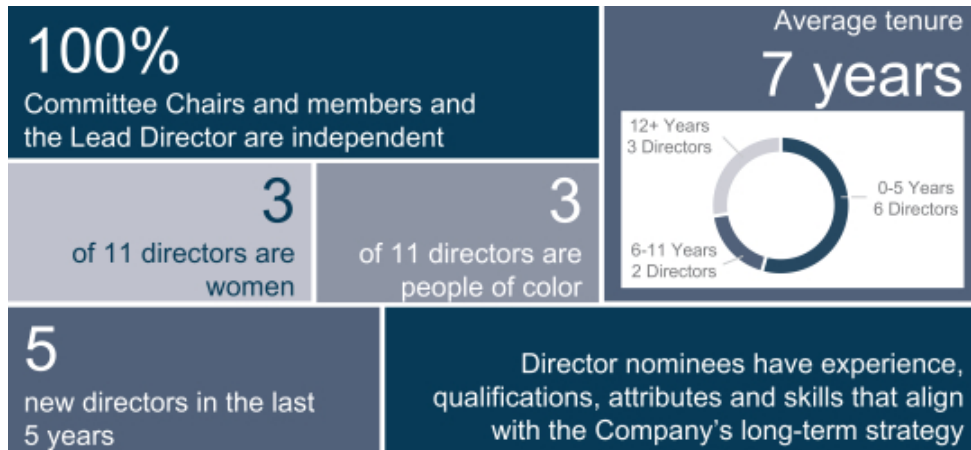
100%
Committee Chairs and members and the Lead Director are independent

Average tenure
7 years

12+ Years
3 Directors

0-5 Years
6 Directors

6-11 Years
2 Directors

3
of 11 directors are women

3
of 11 directors are people of color

5
new directors in the last 5 years

Director nominees have experience, qualifications, attributes and skills that align with the Company's long-term strategy